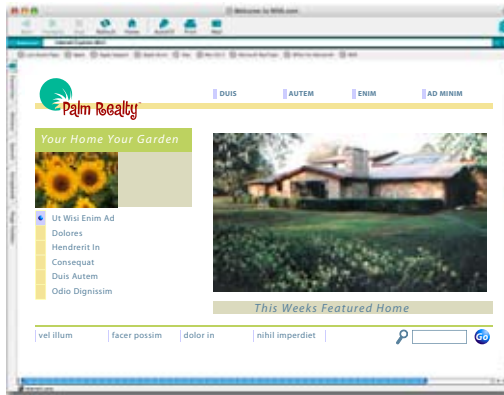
Welcome to NNN.com

Back Forward Stop Refresh Home AutoFill Print Mail

Address Internet Explorer.abcd

Palm Realty

DUIS AUTEM ENIM AD MINIM

Your Home Your Garden

Ut Wisi Enim Ad
Dolores
Hendrerit In
Consequat
Duis Autem
Odio Dignissim

This Weeks Featured Home

vel illum facer possim dolor in nihil imperdiet

Go

Internet zone